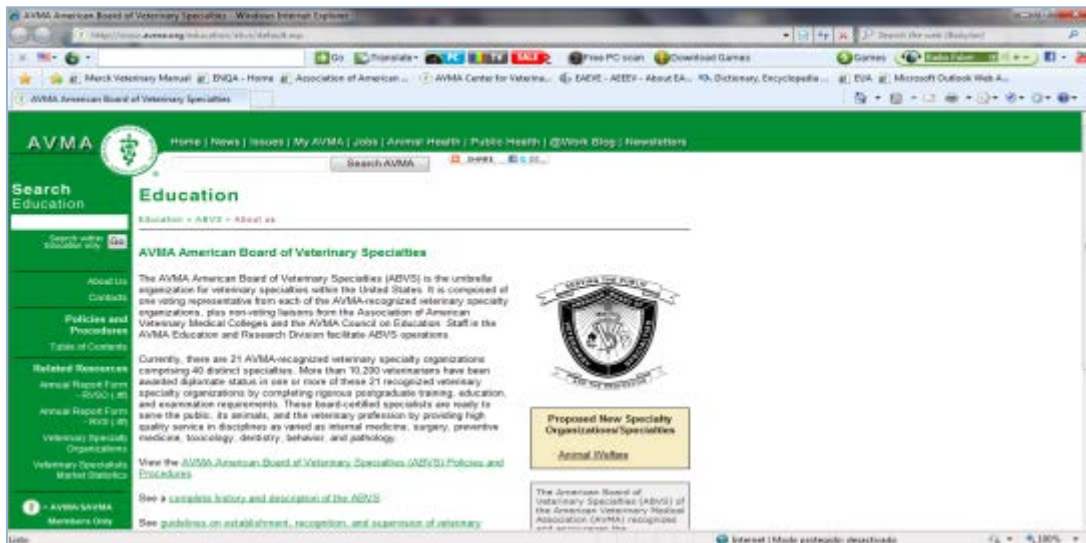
AVMA American Board of Veterinary Specialties - Windows Internet Explorer

http://www.avma.org/education/abvs/default.asp

Go Translate Free PC scan Download Games Games

Merck Veterinary Manual ENQA - Home Association of American ... AVMA Center for Veterina... EAEVE - AEEEV - About EA... Dictionary, Encyclopedia... EVA Microsoft Outlook Web A...

AVMA American Board of Veterinary Specialties

AVMA

Home | News | Issues | My AVMA | Jobs | Animal Health | Public Health | @Work Blog | Newsletters

Search AVMA

SHARE

Search Education

Search within Education only Go

About Us

Contacts

Policies and Procedures

Table of Contents

Related Resources

Annual Report Form - RVSO (.rtf)

Annual Report Form - RVS (.rtf)

Veterinary Specialty Organizations

Veterinary Specialists Market Statistics

AVMA SAVMA Members Only

Education

Education > ABVS > About us

AVMA American Board of Veterinary Specialties

The AVMA American Board of Veterinary Specialties (ABVS) is the umbrella organization for veterinary specialties within the United States. It is composed of one voting representative from each of the AVMA-recognized veterinary specialty organizations, plus non-voting liaisons from the Association of American Veterinary Medical Colleges and the AVMA Council on Education. Staff in the AVMA Education and Research Division facilitate ABVS operations.

Currently, there are 21 AVMA-recognized veterinary specialty organizations comprising 40 distinct specialties. More than 10,200 veterinarians have been awarded diplomate status in one or more of these 21 recognized veterinary specialty organizations by completing rigorous postgraduate training, education, and examination requirements. These board-certified specialists are ready to serve the public, its animals, and the veterinary profession by providing high quality service in disciplines as varied as internal medicine, surgery, preventive medicine, toxicology, dentistry, behavior, and pathology.

View the AVMA American Board of Veterinary Specialties (ABVS) Policies and Procedures.

See a complete history and description of the ABVS.

See guidelines on establishment, recognition, and supervision of veterinary

SERVING THE PUBLIC

FOR THE PROFESSION

Proposed New Specialty Organizations/Specialties

Animal Welfare

The American Board of Veterinary Specialties (ABVS) of the American Veterinary Medical Association (AVMA) recognizes and encourages the

Listo

Internet | Modo protegido: desactivado

100%